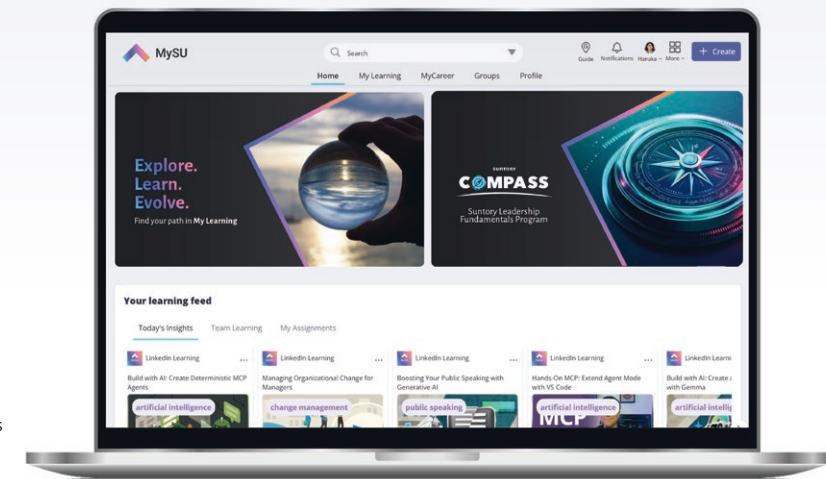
MySU

Search

Guide Notifications Haruka More + Create

Home My Learning MyCareer Groups Profile

Explore.
Learn.
Evolve.
Find your path in My Learning

SUNTORY
COMPASS
Suntory Leadership Fundamentals Program

Your learning feed

Today's Insights Team Learning My Assignments

LinkedIn Learning ...
Build with AI: Create Deterministic MCP Agents
artificial intelligence

LinkedIn Learning ...
Managing Organizational Change for Managers
change management

LinkedIn Learning ...
Boosting Your Public Speaking with Generative AI
public speaking

LinkedIn Learning ...
Hands-On MCP: Extend Agent Mode with VS Code
artificial intelligence
MCP

LinkedIn Learni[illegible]
Build with AI: Create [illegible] with Gemma
artificial intellig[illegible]

s